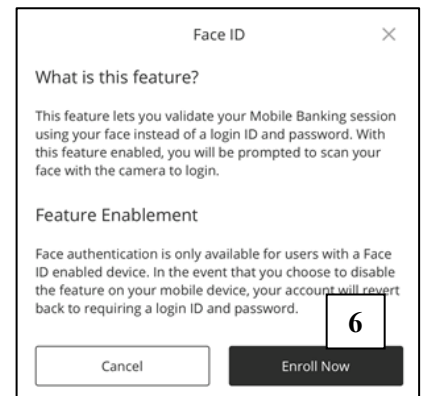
Face ID ×

What is this feature?

This feature lets you validate your Mobile Banking session using your face instead of a login ID and password. With this feature enabled, you will be prompted to scan your face with the camera to login.

Feature Enablement

Face authentication is only available for users with a Face ID enabled device. In the event that you choose to disable the feature on your mobile device, your account will revert back to requiring a login ID and password.

6

Cancel

Enroll Now